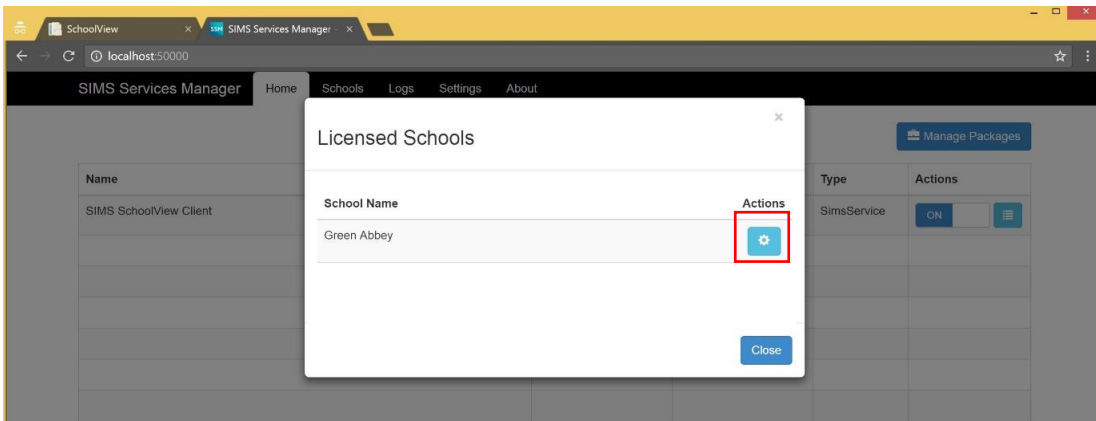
SchoolView ×
SSM SIMS Services Manager ×

localhost:50000

SIMS Services Manager
Home
Schools
Logs
Settings
About

Manage Packages

| Name | Type | Actions |
|---|---|---|
| SIMS SchoolView Client | SimsService | ON |

Licensed Schools
×

| School Name | Actions |
|---|---|
| Green Abbey | |

Close